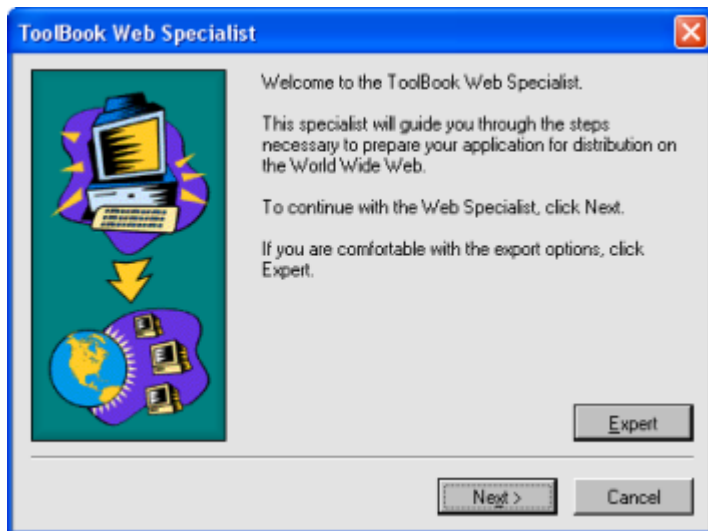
ToolBook Web Specialist

Welcome to the ToolBook Web Specialist.

This specialist will guide you through the steps necessary to prepare your application for distribution on the World Wide Web.

To continue with the Web Specialist, click Next.

If you are comfortable with the export options, click Expert.

Expert

Next >

Cancel